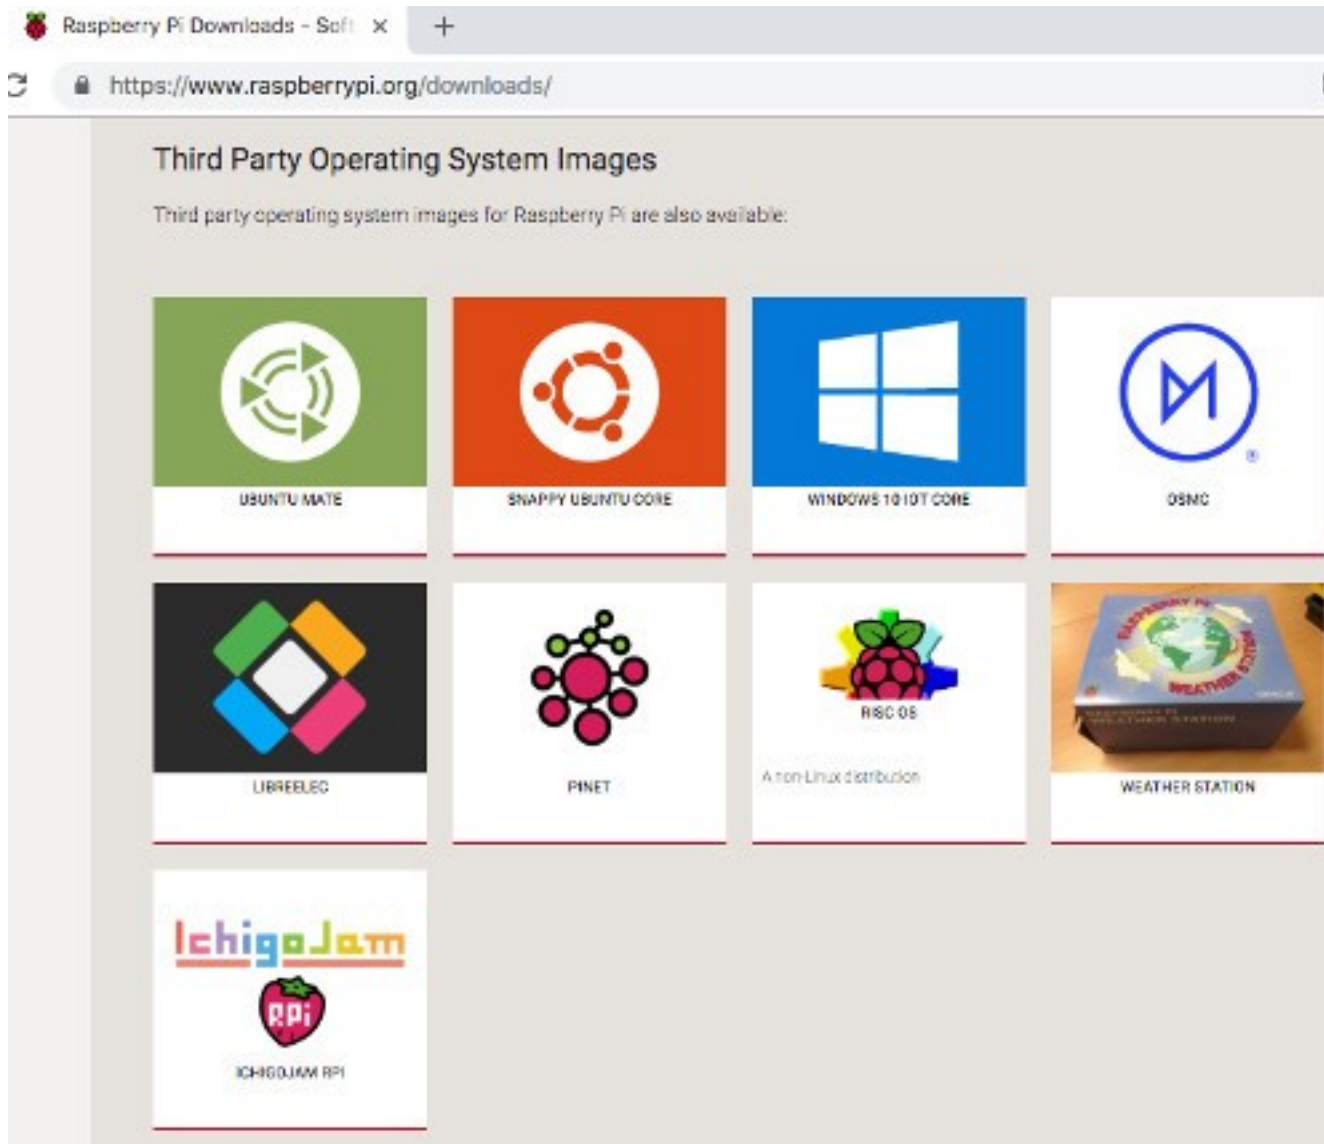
Raspberry Pi Downloads - Soft ×
+
https://www.raspberrypi.org/downloads/

Third Party Operating System Images

Third party operating system images for Raspberry Pi are also available:

UBUNTU MATE

SNAPPY UBUNTU CORE

WINDOWS 10 IOT CORE

OSMC

LIBREELEC

PINET

RISC OS

A non-Linux distribution

WEATHER STATION

IchigoJam

RPi

ICHIGOJAM RPI